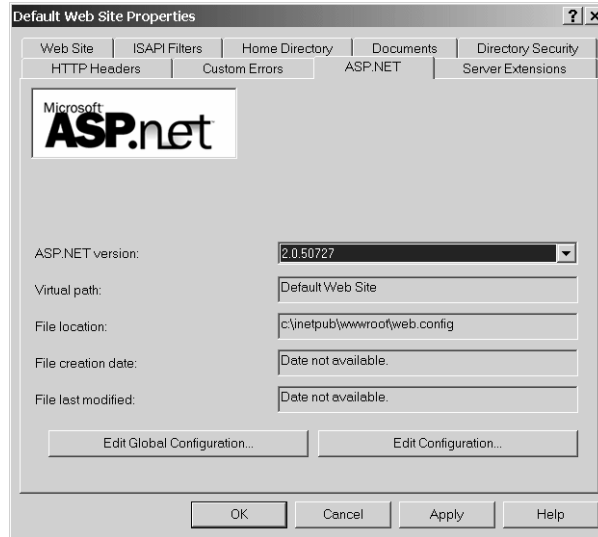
Default Web Site Properties
? X

Web Site
ISAPI Filters
Home Directory
Documents
Directory Security
HTTP Headers
Custom Errors
ASP.NET
Server Extensions

Microsoft
ASP.net

ASP.NET version:
2.0.50727

Virtual path:
Default Web Site

File location:
c:\inetpub\wwwroot\web.config

File creation date:
Date not available.

File last modified:
Date not available.

Edit Global Configuration...
Edit Configuration...

OK
Cancel
Apply
Help